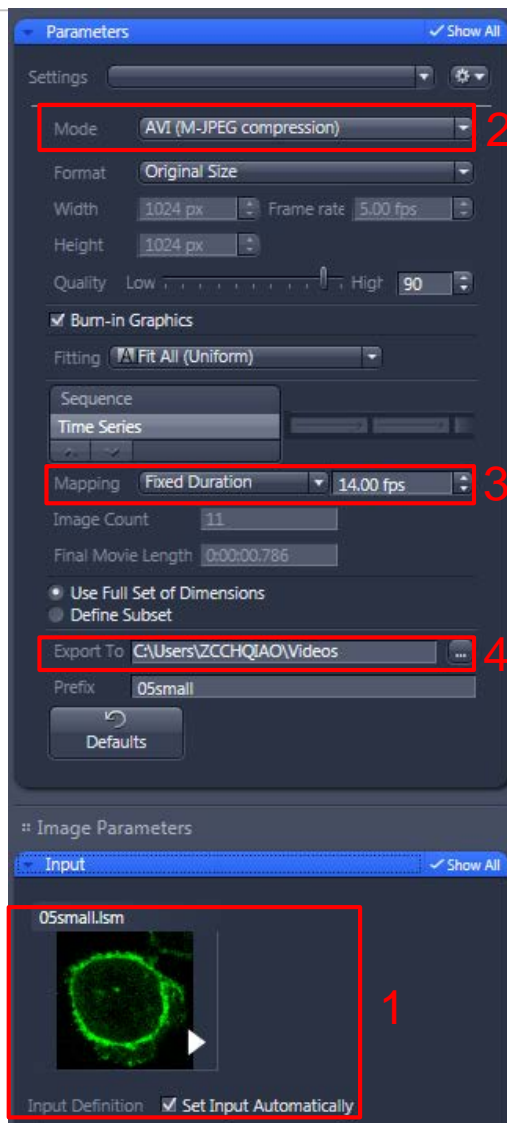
Parameters
Show All

Settings

Mode AVI (M-JPEG compression)
2

Format Original Size

Width 1024 px Frame rate 5.00 fps

Height 1024 px

Quality Low High 90

Burn-in Graphics

Fitting Fit All (Uniform)

Sequence
Time Series

Mapping Fixed Duration 14.00 fps
3

Image Count 11

Final Movie Length 0:00:00.786

Use Full Set of Dimensions
Define Subset

Export To C:\Users\ZCCHQIAO\Videos ...
4

Prefix 05small

Defaults

Image Parameters

Input
Show All

05small.lsm

1

Input Definition Set Input Automatically